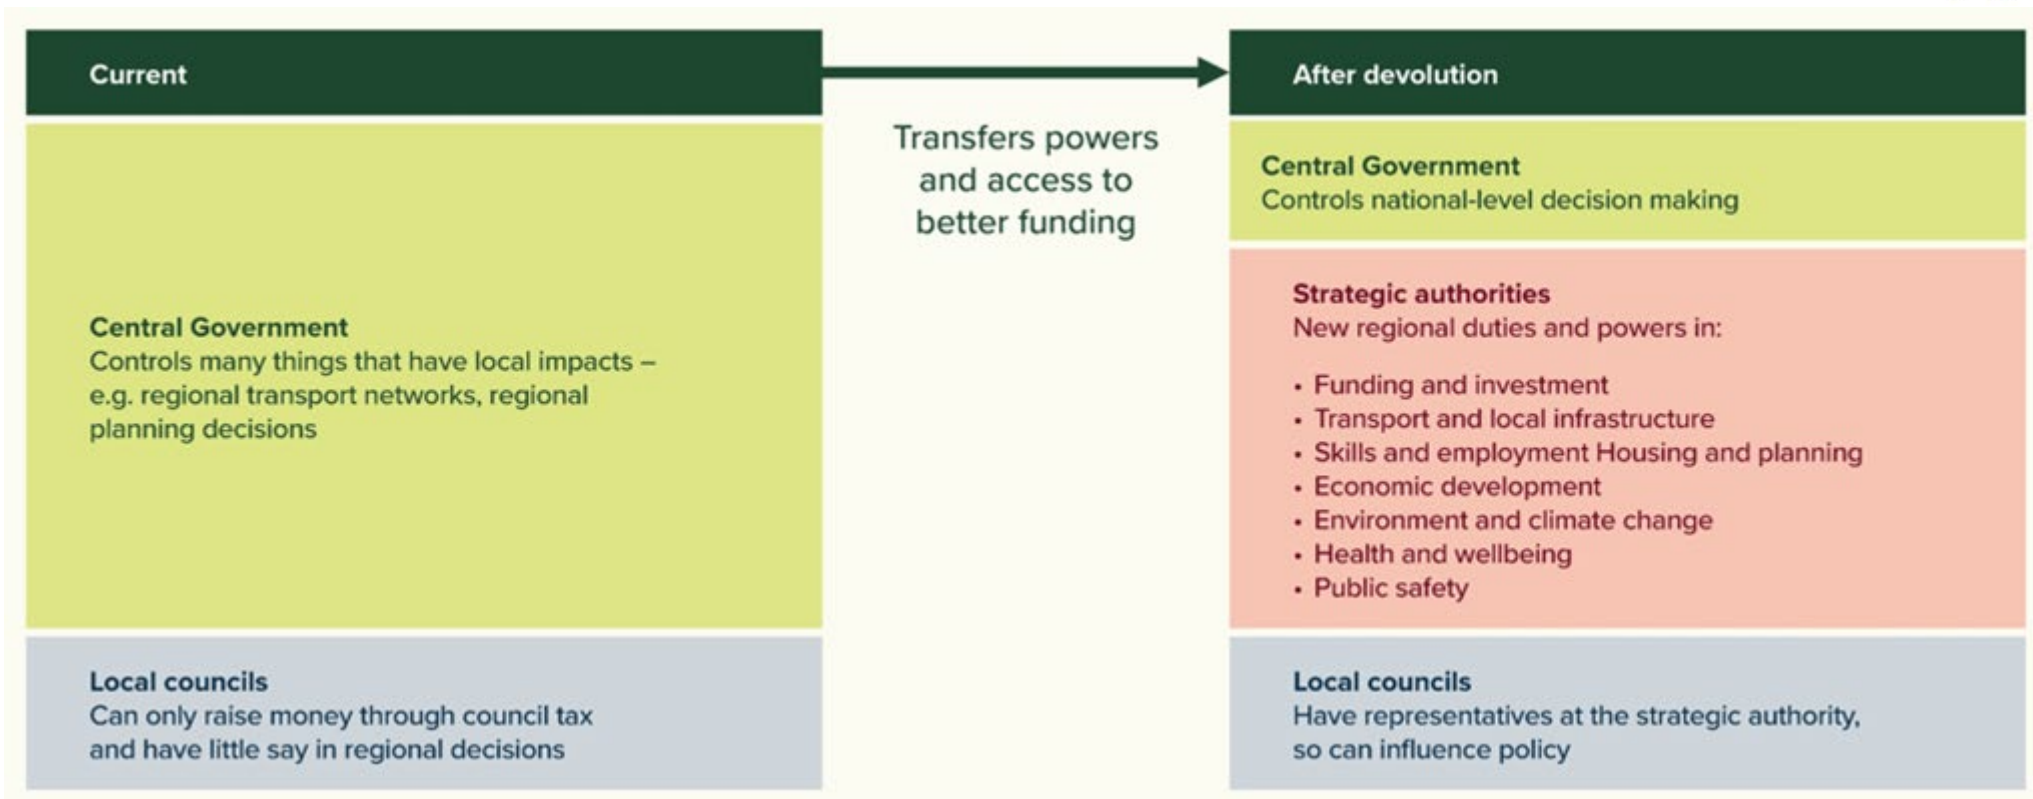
Current

Central Government
Controls many things that have local impacts – e.g. regional transport networks, regional planning decisions

Local councils
Can only raise money through council tax and have little say in regional decisions

Transfers powers and access to better funding

After devolution

Central Government
Controls national-level decision making

Strategic authorities
New regional duties and powers in:

• Funding and investment
• Transport and local infrastructure
• Skills and employment Housing and planning
• Economic development
• Environment and climate change
• Health and wellbeing
• Public safety

Local councils
Have representatives at the strategic authority, so can influence policy